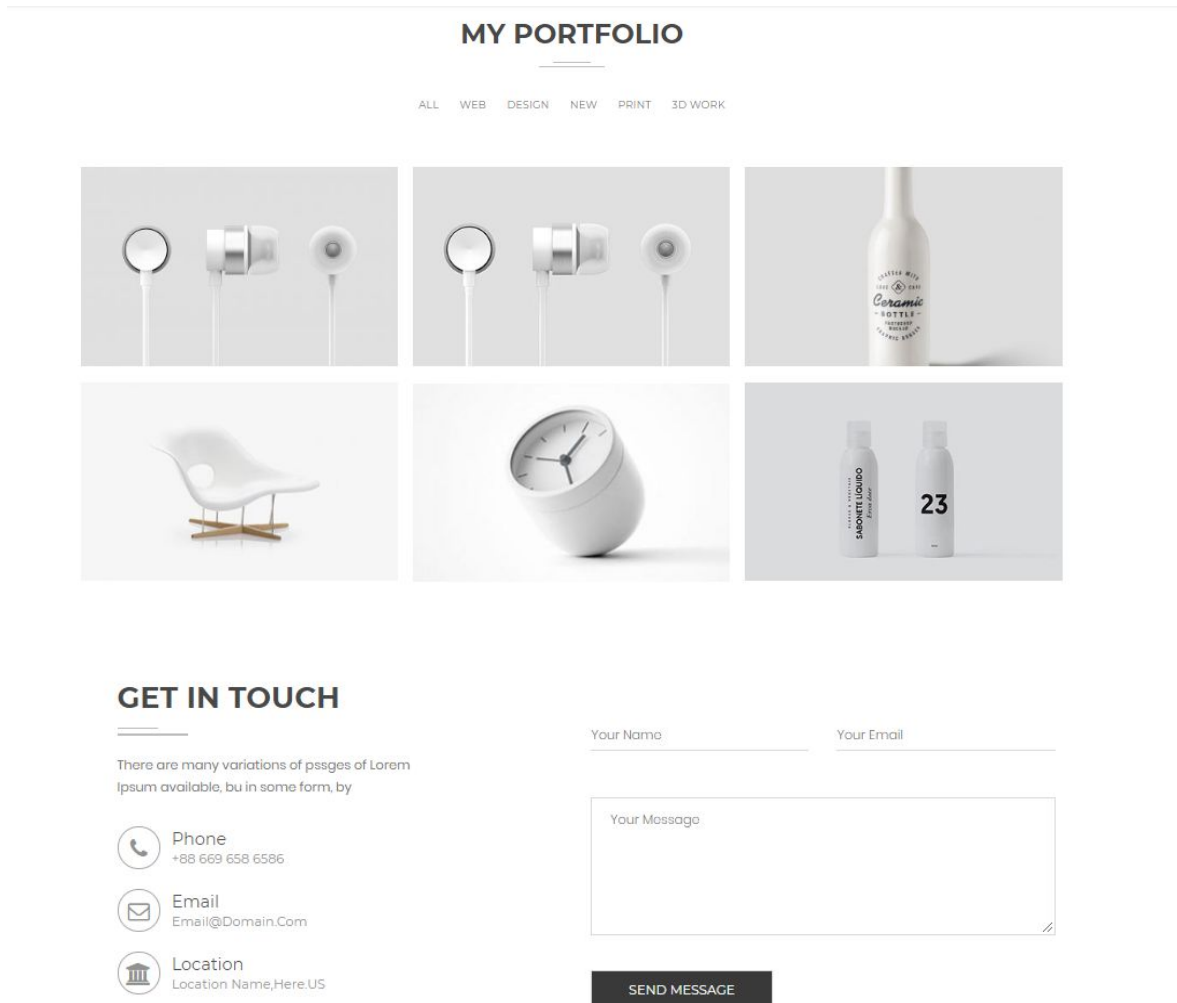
MY PORTFOLIO

ALL WEB DESIGN NEW PRINT 3D WORK

Ceramic BOTTLE

SABONETE LIQUIDO

23

GET IN TOUCH

There are many variations of pssges of Lorem Ipsum available, bu in some form, by

Phone
+88 669 658 6586

Email
Email@Domain.Com

Location
Location Name,Here.US

Your Name

Your Email

Your Message

SEND MESSAGE